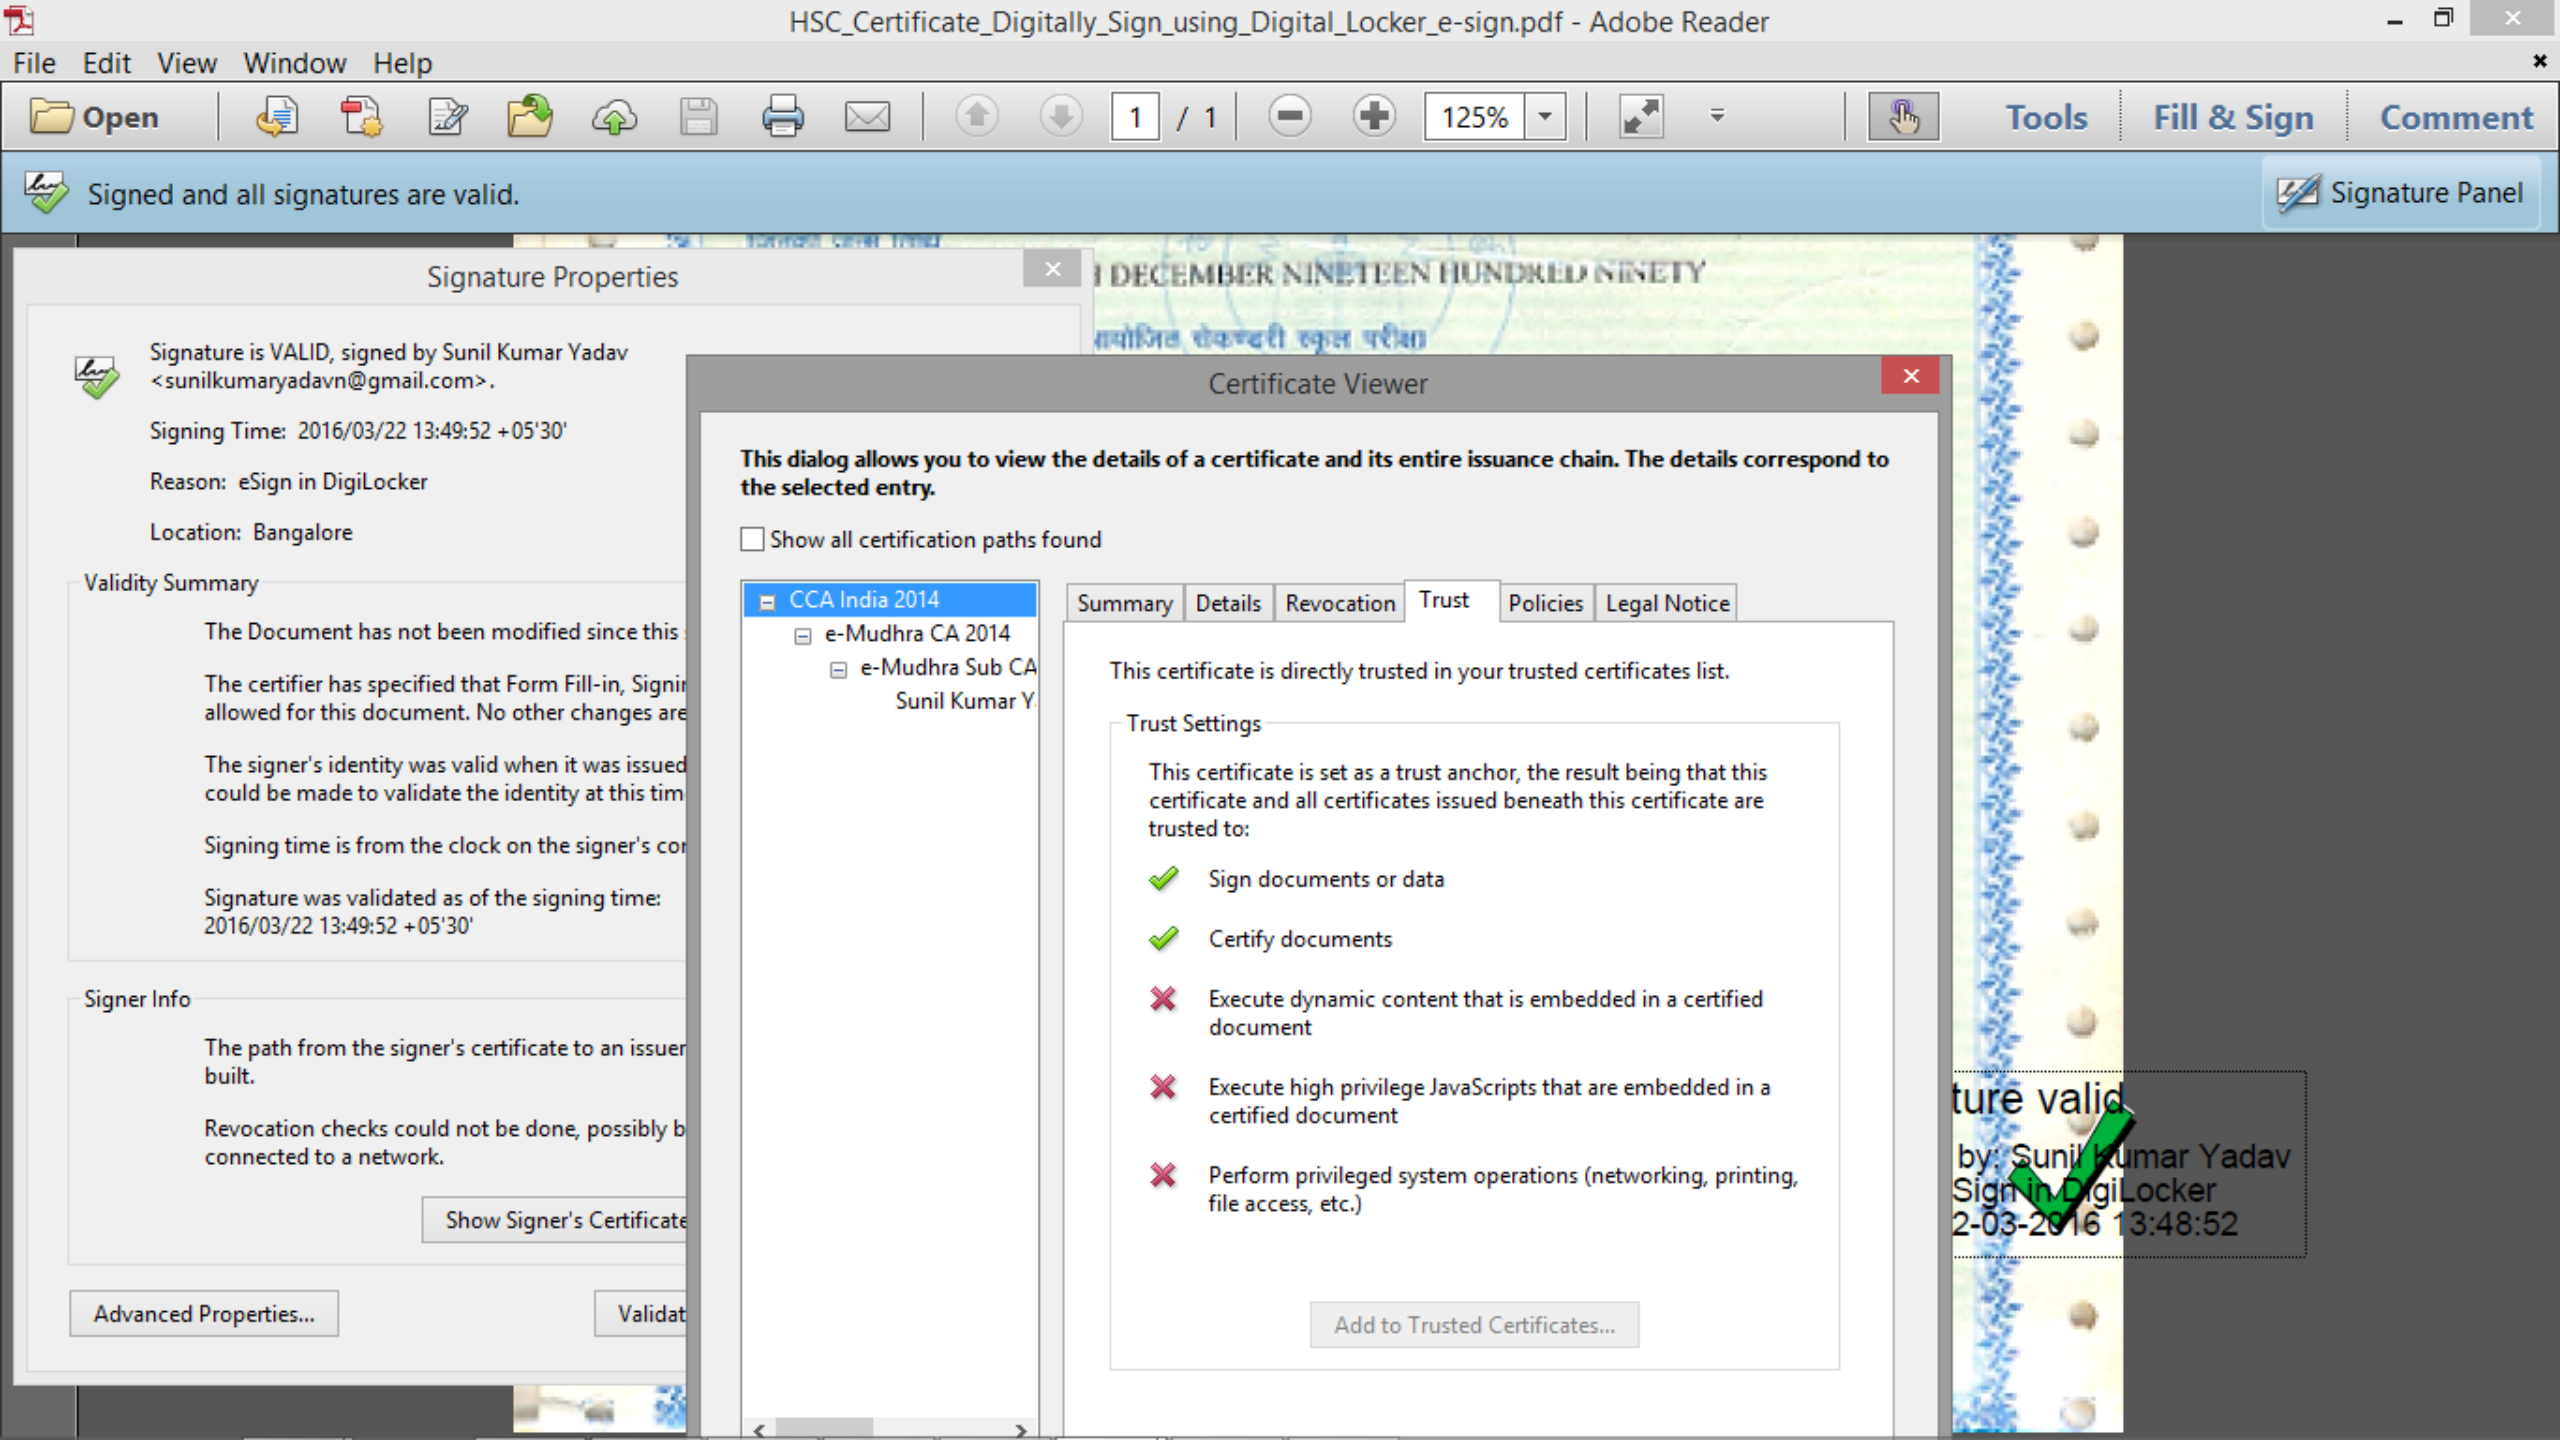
HSC_Certificate_Digitally_Sign_using_Digital_Locker_e-sign.pdf - Adobe Reader

File Edit View Window Help

Open 1 / 1 125% Tools Fill & Sign Comment

Signed and all signatures are valid. Signature Panel

DECEMBER NINETEEN HUNDRED NINETY

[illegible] माध्यमिक स्कूल परीक्षा

Signature Properties

Signature is VALID, signed by Sunil Kumar Yadav <sunilkumaryadavn@gmail.com>.

Signing Time: 2016/03/22 13:49:52 +05'30'

Reason: eSign in DigiLocker

Location: Bangalore

Validity Summary

The Document has not been modified since this

The certifier has specified that Form Fill-in, Signi allowed for this document. No other changes are

The signer's identity was valid when it was issued could be made to validate the identity at this tim

Signing time is from the clock on the signer's co

Signature was validated as of the signing time: 2016/03/22 13:49:52 +05'30'

Signer Info

The path from the signer's certificate to an issuer built.

Revocation checks could not be done, possibly b connected to a network.

Show Signer's Certificate

Advanced Properties...

Validat

Certificate Viewer

This dialog allows you to view the details of a certificate and its entire issuance chain. The details correspond to the selected entry.

Show all certification paths found

CCA India 2014
e-Mudhra CA 2014
e-Mudhra Sub CA
Sunil Kumar Y

Summary | Details | Revocation | Trust | Policies | Legal Notice

This certificate is directly trusted in your trusted certificates list.

Trust Settings

This certificate is set as a trust anchor, the result being that this certificate and all certificates issued beneath this certificate are trusted to:

Sign documents or data

Certify documents

Execute dynamic content that is embedded in a certified document

Execute high privilege JavaScripts that are embedded in a certified document

Perform privileged system operations (networking, printing, file access, etc.)

Add to Trusted Certificates...

ture valid
by: Sunil Kumar Yadav
Sign in DigiLocker
2-03-2016 13:48:52